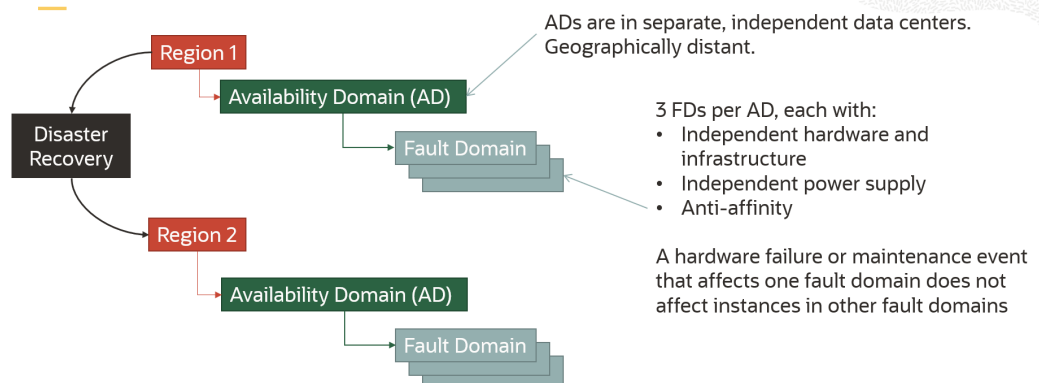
Region 1

Availability Domain (AD)

Fault Domain

Disaster Recovery

Region 2

Availability Domain (AD)

Fault Domain

ADs are in separate, independent data centers. Geographically distant.

3 FDs per AD, each with:
• Independent hardware and infrastructure
• Independent power supply
• Anti-affinity

A hardware failure or maintenance event that affects one fault domain does not affect instances in other fault domains